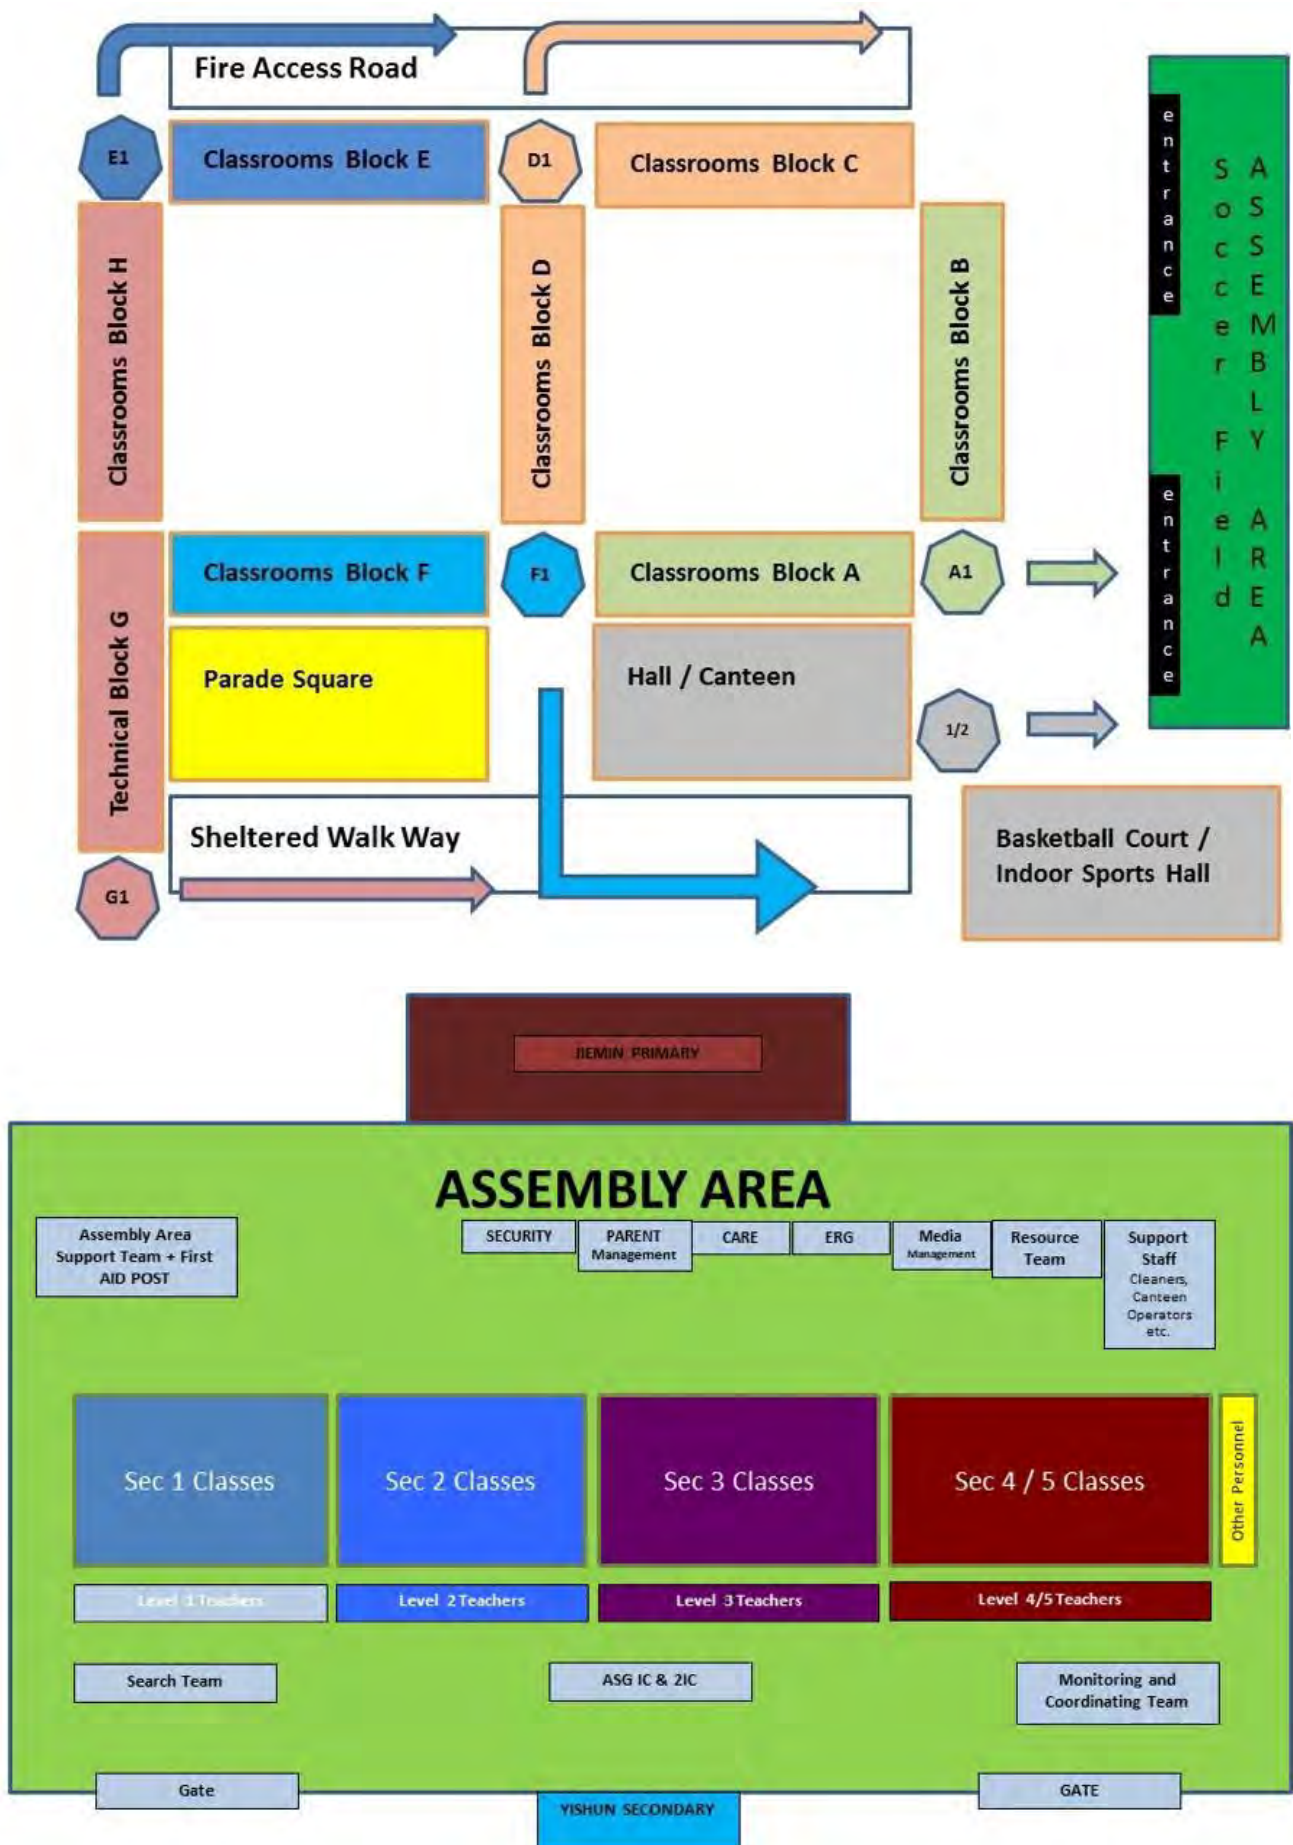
Fire Access Road

E1

Classrooms Block E

D1

Classrooms Block C

Classrooms Block H

Classrooms Block D

Classrooms Block B

entrance

Soccer Field

ASSEMBLY AREA

entrance

Technical Block G

Classrooms Block F

F1

Classrooms Block A

A1

Parade Square

Hall / Canteen

1/2

Sheltered Walk Way

Basketball Court / Indoor Sports Hall

G1

BEMIN PRIMARY

ASSEMBLY AREA

Assembly Area Support Team + First AID POST

SECURITY

PARENT Management

CARE

ERG

Media Management

Resource Team

Support Staff Cleaners, Canteen Operators etc.

Sec 1 Classes

Sec 2 Classes

Sec 3 Classes

Sec 4 / 5 Classes

Other Personnel

Level 1 Teachers

Level 2 Teachers

Level 3 Teachers

Level 4/5 Teachers

Search Team

ASG IC & 2IC

Monitoring and Coordinating Team

Gate

YISHUN SECONDARY

GATE